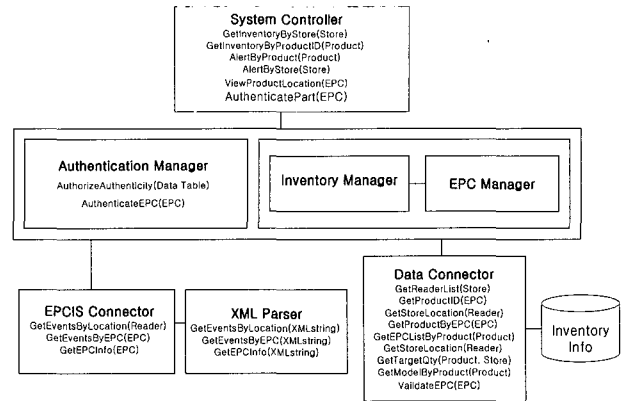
System Controller
GetInventoryByStore(Store)
GetInventoryByProductID(Product)
AlertByProduct(Product)
AlertByStore(Store)
ViewProductLocation(EPC)
AuthenticatePart(EPC)

Authentication Manager
AuthorizeAuthenticity(Data Table)
AuthenticateEPC(EPC)

Inventory Manager

EPC Manager

EPCIS Connector
GetEventsByLocation(Reader)
GetEventsByEPC(EPC)
GetEPCInfo(EPC)

XML Parser
GetEventsByLocation(XMLstring)
GetEventsByEPC(XMLstring)
GetEPCInfo(XMLstring)

Data Connector
GetReaderList(Store)
GetProductID(EPC)
GetStoreLocation(Reader)
GetProductByEPC(EPC)
GetEPCListByProduct(Product)
GetStoreLocation(Reader)
GetTargetQty(Product, Store)
GetModelByProduct(Product)
ValidateEPC(EPC)

Inventory Info